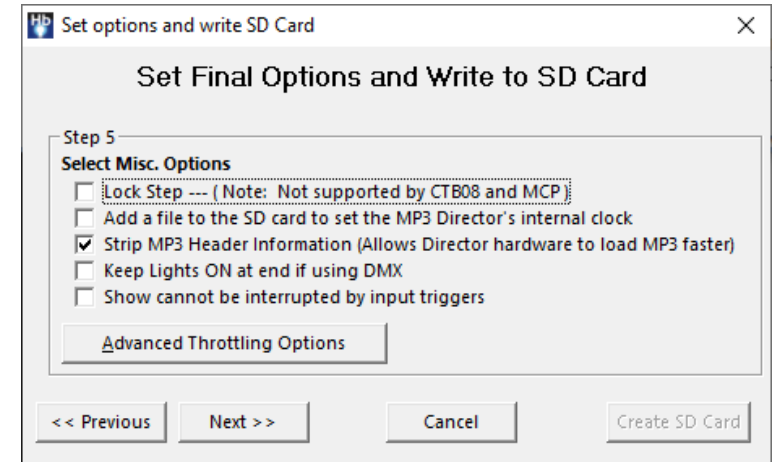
Set options and write SD Card

Set Final Options and Write to SD Card

Step 5

Select Misc. Options

Lock Step --- ( Note: Not supported by CTB08 and MCP )

Add a file to the SD card to set the MP3 Director's internal clock

Strip MP3 Header Information (Allows Director hardware to load MP3 faster)

Keep Lights ON at end if using DMX

Show cannot be interrupted by input triggers

Advanced Throttling Options

<< Previous

Next >>

Cancel

Create SD Card